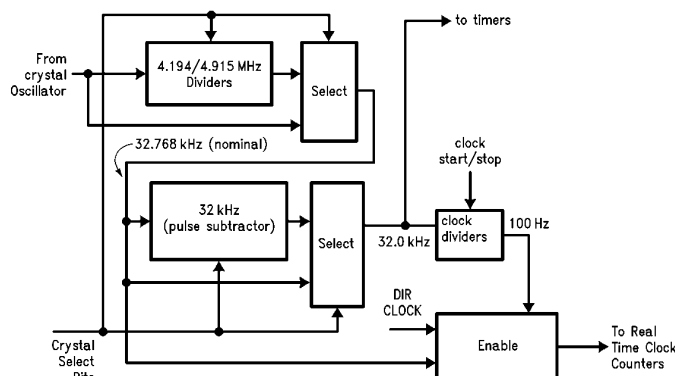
From crystal Oscillator

4.194/4.915 MHz Dividers

Select

to timers

32.768 kHz (nominal)

clock start/stop

32 kHz (pulse subtractor)

Select

32.0 kHz

clock dividers

100 Hz

DIR CLOCK

Crystal Select Bits

Enable

To Real Time Clock Counters